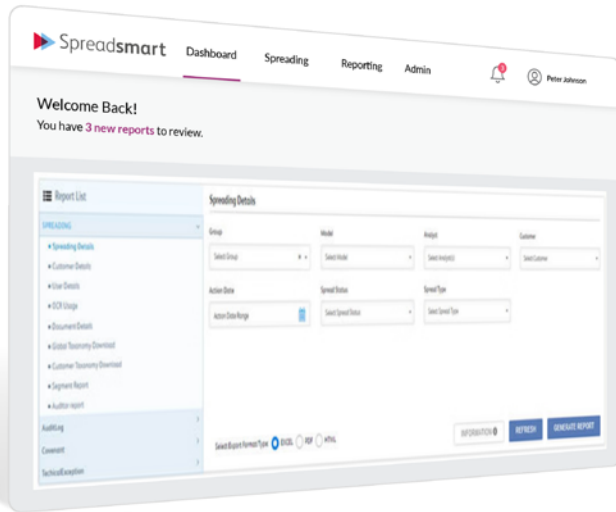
Spreadsmart Dashboard Spreading Reporting Admin Peter Johnson

Welcome Back!
You have 3 new reports to review.

Report List
SPREADING
Spreading Details
Customer Details
User Details
OCR Usage
Document Details
Global Taxonomy Download
Customer Taxonomy Download
Segment Report
Auditor report
AuditLog
Covenant
TechnicalException

Spreading Details
Group
Select Group
Model
Select Model
Analyst
Select Analyst(s)
Customer
Select Customer
Action Date
Action Date Range
Spread Status
Select Spread Status
Spread Type
Select Spread Type

Select Export Format Type EXCEL PDF HTML
INFORMATION REFRESH GENERATE REPORT